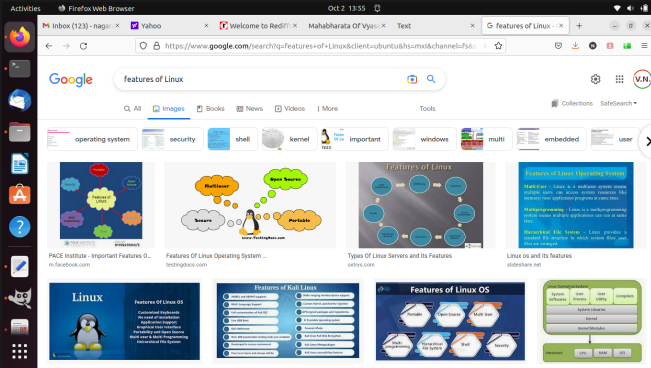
Activities Firefox Web Browser Oct 2 13:55

Inbox (123) - nagar | Yahoo | Welcome to Rediff | Mahabharata Of Vyas | Text | features of Linux

https://www.google.com/search?q=features+of+Linux&client=ubuntu&hs=mxi&channel=fs&

Google features of Linux

All Images Books News Videos More Tools

Collections SafeSearch

operating system security shell kernel important windows multi embedded user

Features of Linux

Multiuser Open Source Secure Portable

Features of Linux

Features of Linux Operating System

PACE Institute - Important Features O...
m.facebook.com

Features Of Linux Operating System ...
testingdocs.com

Types Of Linux Servers and Its Features
eitsys.com

Linux os and its features
slideshare.net

Linux Features Of Linux OS

Features of Kali Linux

Features of Linux OS

Portable Open Source Multi-User Multi Programming Hierarchical File System Shell Security

System Software User Process User Utility Compilers System Libraries Kernel Kernel Modules Hardware CPU RAM I/O